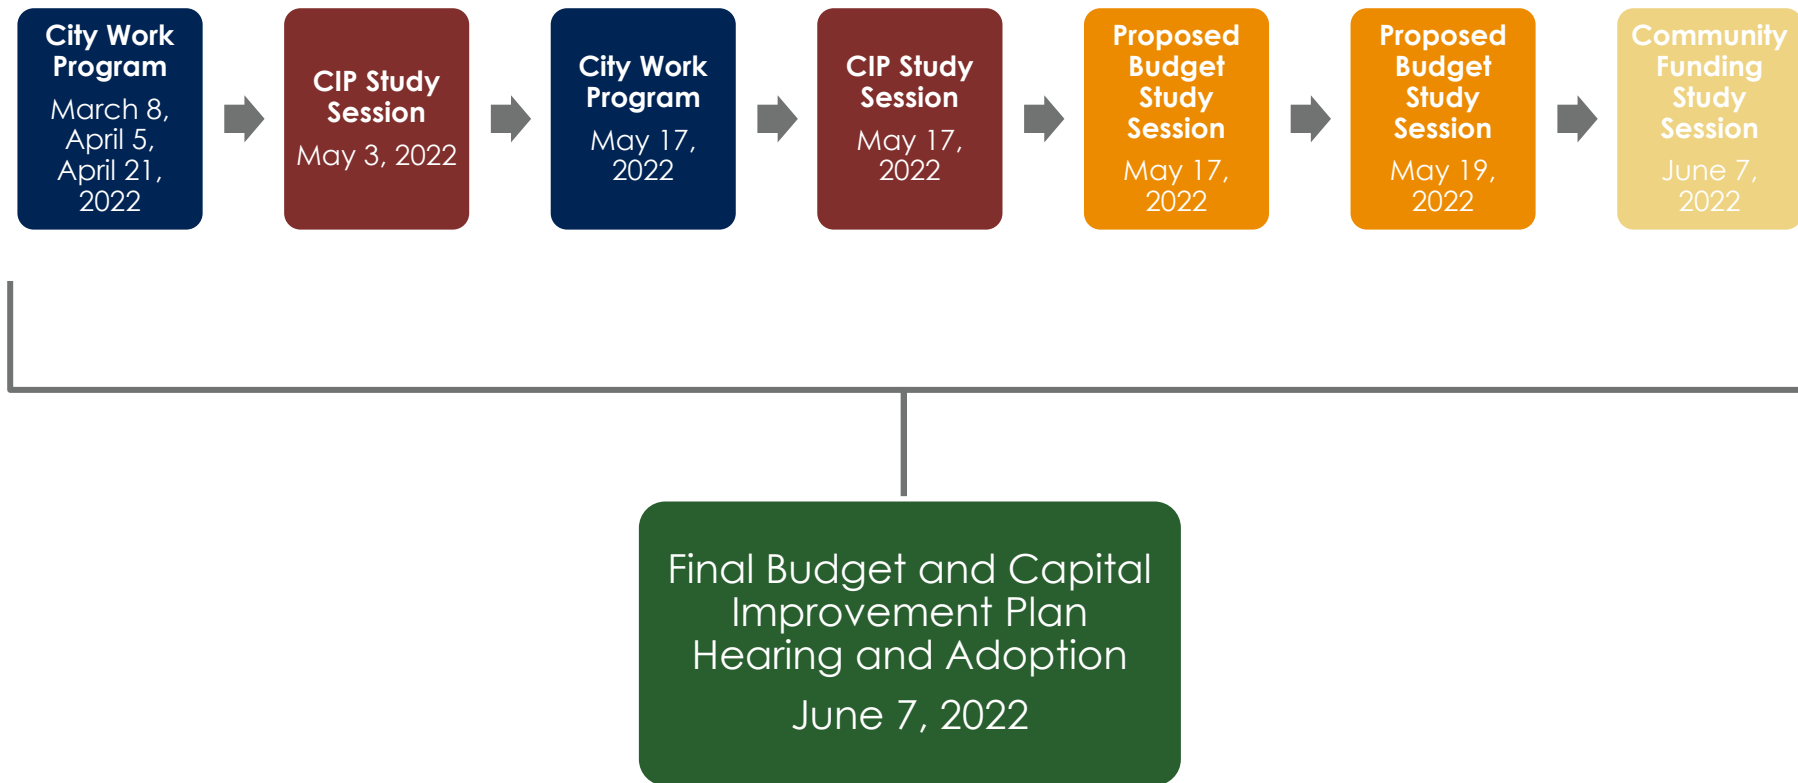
City Work Program
March 8, April 5, April 21, 2022

CIP Study Session
May 3, 2022

City Work Program
May 17, 2022

CIP Study Session
May 17, 2022

Proposed Budget Study Session
May 17, 2022

Proposed Budget Study Session
May 19, 2022

Community Funding Study Session
June 7, 2022

Final Budget and Capital Improvement Plan Hearing and Adoption
June 7, 2022